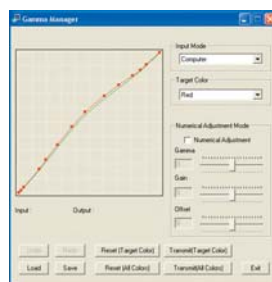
Gamma Manager

Input Mode
Computer

Target Color
Red

Numerical Adjustment Mode
Numerical Adjustment

Gamma

Gain

Offset

Input
Output

Undo
Redo
Reset (Target Color)
Transmit(Target Color)
Load
Save
Reset (All Colors)
Transmit(All Colors)
Exit